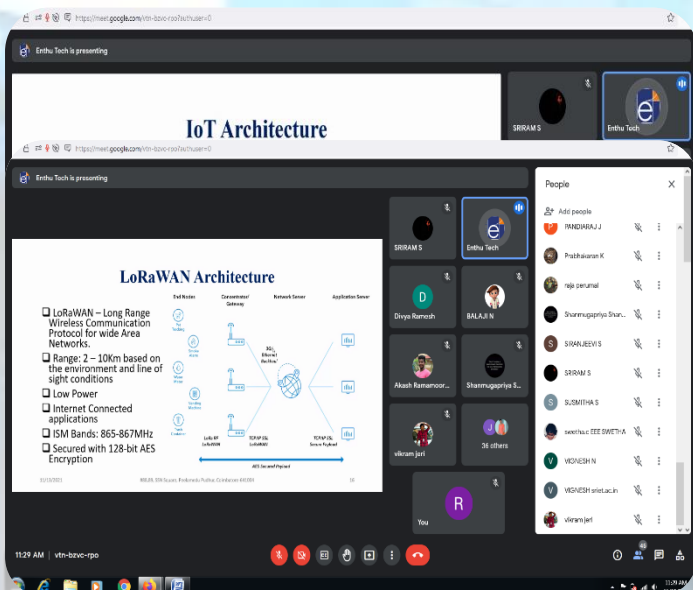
https://meet.google.com/vtn-bzvc-rpo?authuser=0

Enthu Tech is presenting

IoT Architecture

SRIRAM S

Enthu Tech

https://meet.google.com/vtn-bzvc-rpo?authuser=0

Enthu Tech is presenting

LoRaWAN Architecture

End Nodes
Concentrator/ Gateway
Network Server
Application Server

- LoRaWAN – Long Range Wireless Communication Protocol for wide Area Networks.
- Range: 2 – 10Km based on the environment and line of sight conditions
- Low Power
- Internet Connected applications
- ISM Bands: 865-867MHz
- Secured with 128-bit AES Encryption

3G / Ethernet Backhaul

LoRa RF LoRaWAN
TCP/IP SSL LoRaWAN
TCP/IP SSL Secure Payload

AES Secured Payload

11/13/2023
16

SRIRAM S
Enthu Tech
D
Divya Ramesh
BALAJI N
Akash Ramamoor...
Shanmugapriya S...
vikram jeri
36 others
R
You

People
Add people
PANDIARAJ J
Prabhakaran K
raja perumal
Shanmugapriya Shan...
S
SRANJEEVI S
SRIRAM S
S
SUSMITHA S
swetha.c EEE SWETHA
V
VIGNESH N
V
VIGNESH sriet.ac.in
vikram jeri

11:29 AM | vtn-bzvc-rpo

11:29 AM